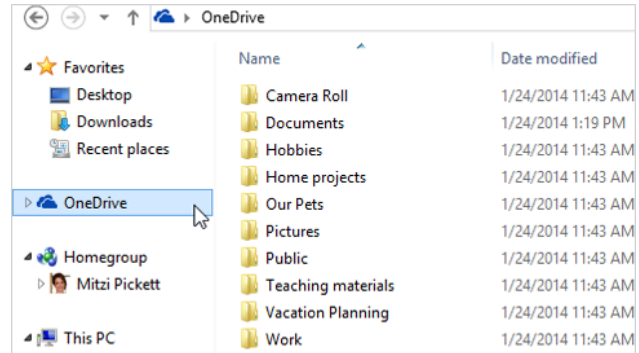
OneDrive

Favorites
Desktop
Downloads
Recent places

OneDrive

Homegroup
Mitzi Pickett

This PC

| Name | Date modified |
|---|---|
| Camera Roll | 1/24/2014 11:43 AM |
| Documents | 1/24/2014 1:19 PM |
| Hobbies | 1/24/2014 11:43 AM |
| Home projects | 1/24/2014 11:43 AM |
| Our Pets | 1/24/2014 11:43 AM |
| Pictures | 1/24/2014 11:43 AM |
| Public | 1/24/2014 11:43 AM |
| Teaching materials | 1/24/2014 11:43 AM |
| Vacation Planning | 1/24/2014 11:43 AM |
| Work | 1/24/2014 11:43 AM |